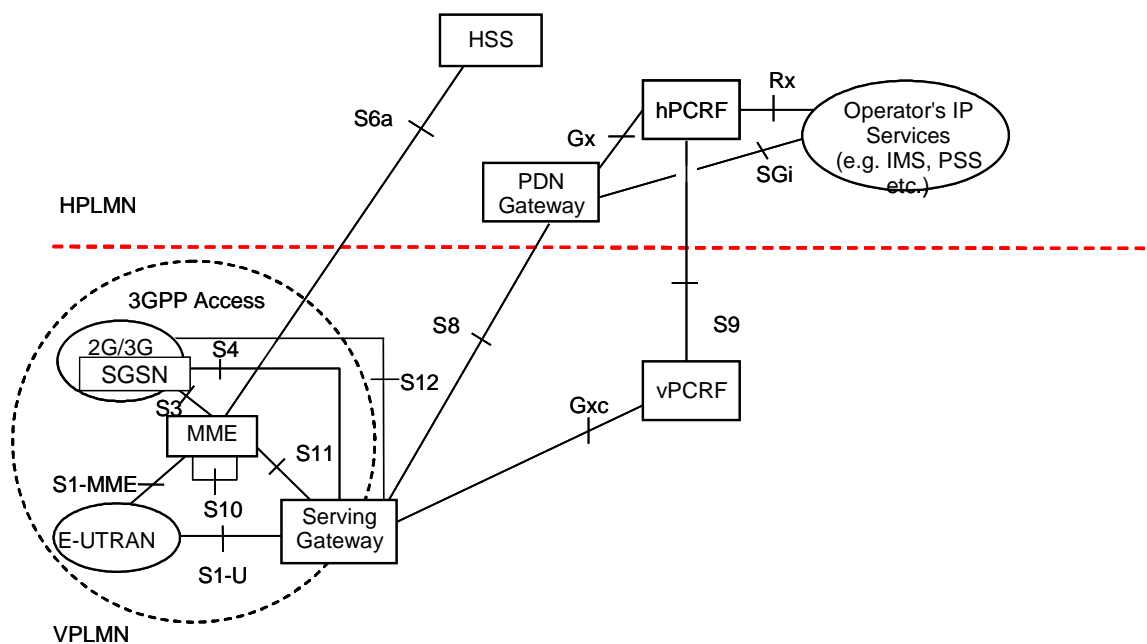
HSS

S6a

Rx

hPCRF

Operator's IP Services (e.g. IMS, PSS etc.)

Gx

PDN Gateway

SGi

HPLMN

3GPP Access

S8

S9

2G/3G SGSN

S4

S12

S3

MME

Gxc

vPCRF

S11

S1-MME

S10

Serving Gateway

E-UTRAN

S1-U

VPLMN